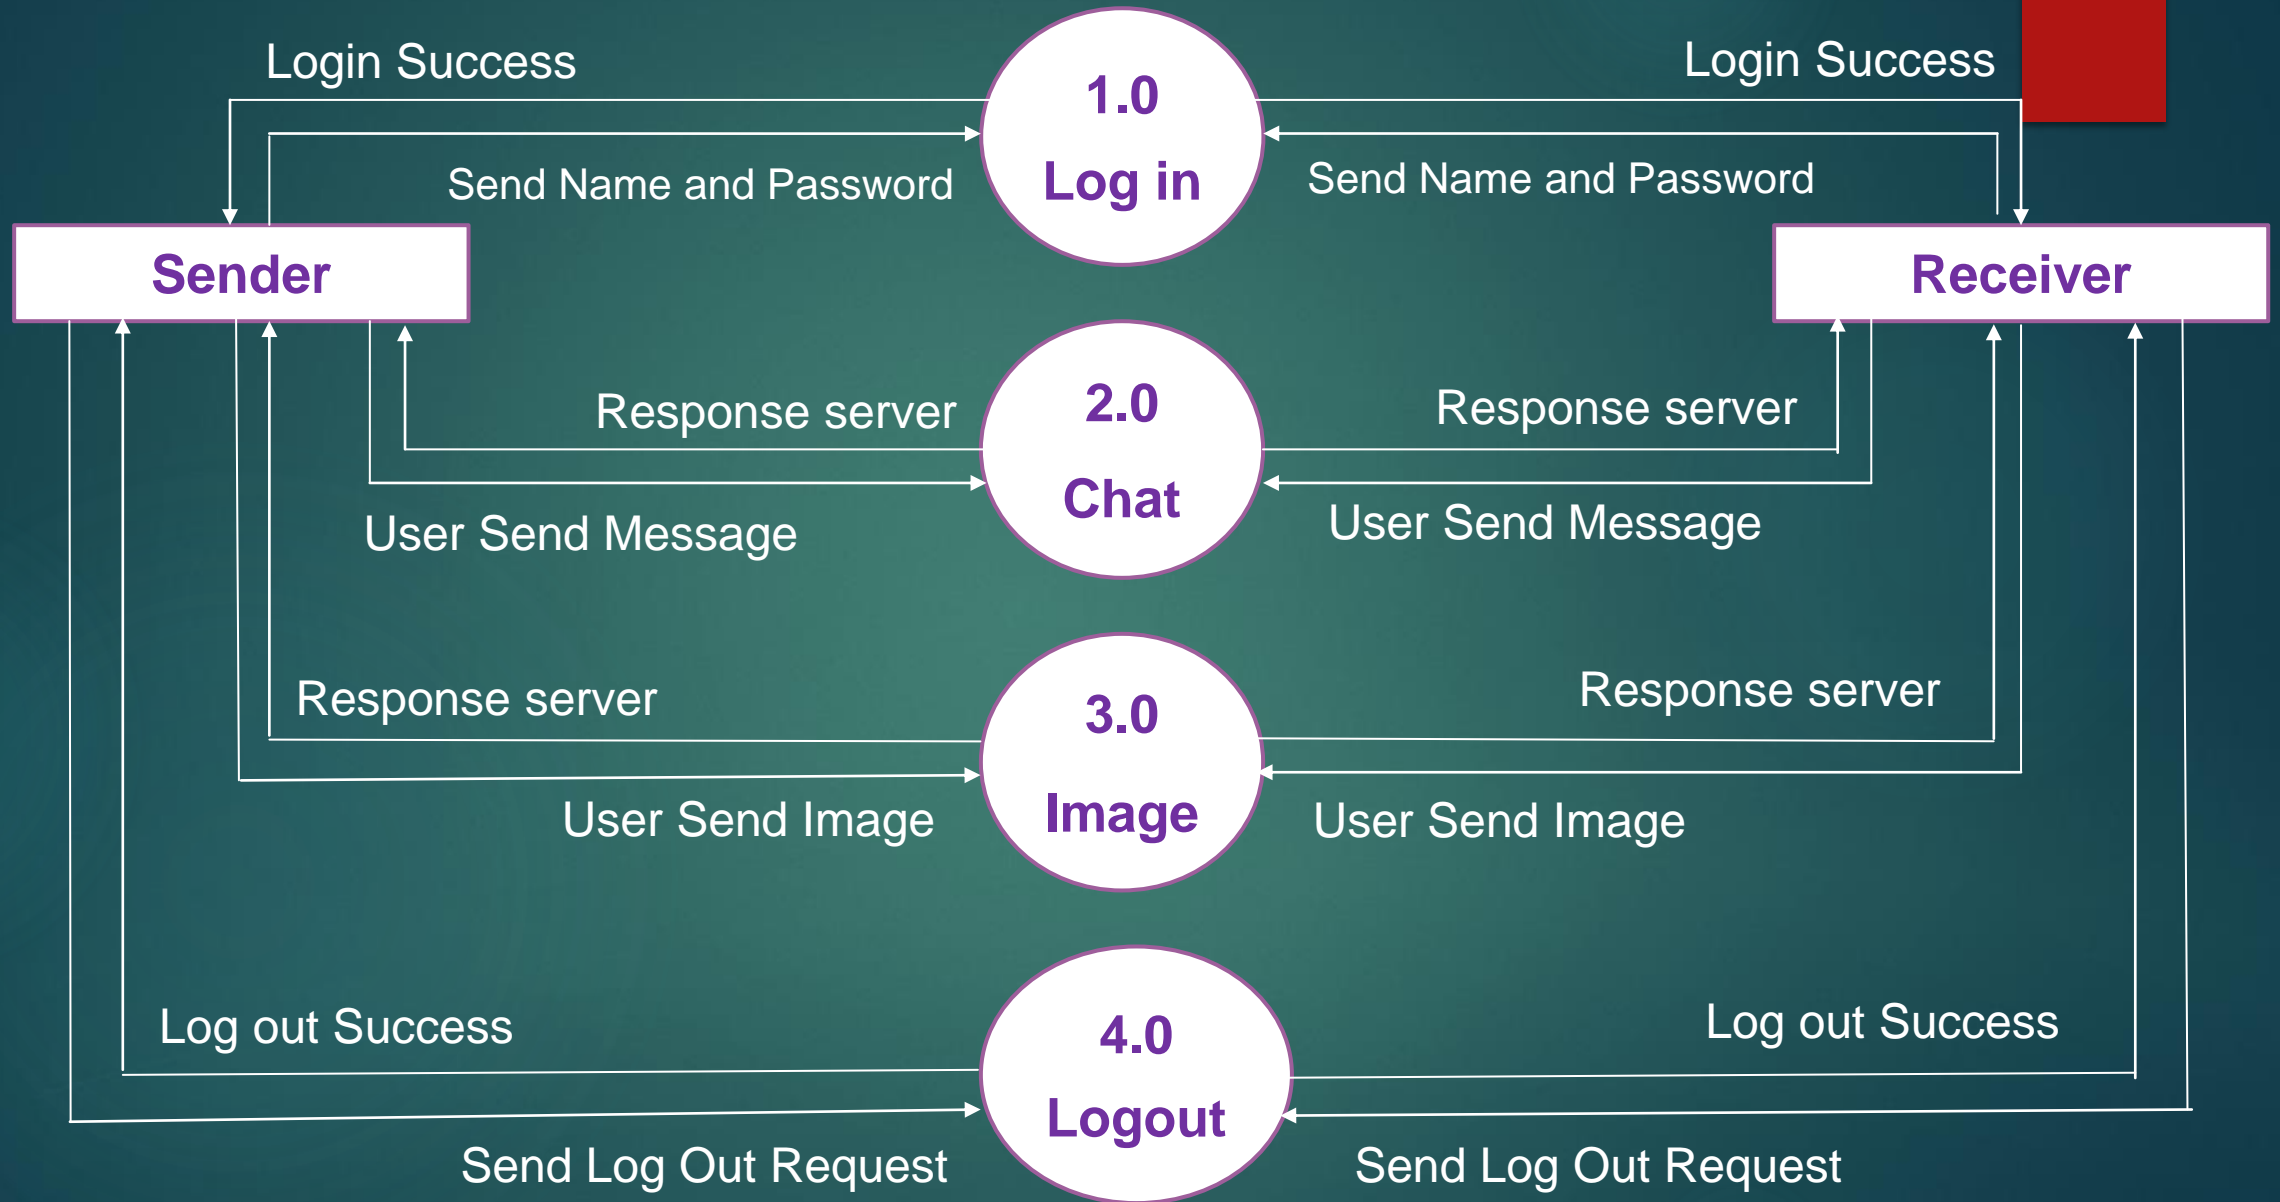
Login Success

1.0

Log in

Login Success

Send Name and Password

Send Name and Password

Sender

Receiver

Response server

2.0

Chat

Response server

User Send Message

User Send Message

Response server

3.0

Image

Response server

User Send Image

User Send Image

Log out Success

4.0

Logout

Log out Success

Send Log Out Request

Send Log Out Request